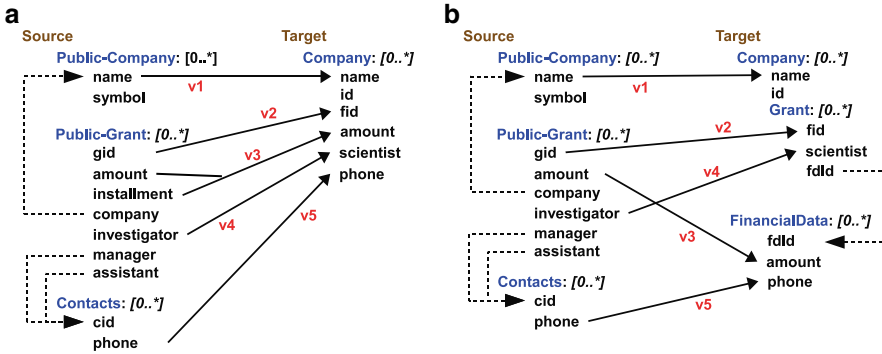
a

Source

Target

Public-Company: [0..*]
name
symbol

Company: [0..*]
name
id
fid
amount
scientist
phone

v1

v2

v3

v4

v5

Public-Grant: [0..*]
gid
amount
installment
company
investigator
manager
assistant

Contacts: [0..*]
cid
phone

b

Source

Target

Public-Company: [0..*]
name
symbol

Company: [0..*]
name
id

Grant: [0..*]
fid
scientist
fdId

v1

v2

v3

v4

v5

Public-Grant: [0..*]
gid
amount
company
investigator
manager
assistant

FinancialData: [0..*]
fdId
amount
phone

Contacts: [0..*]
cid
phone